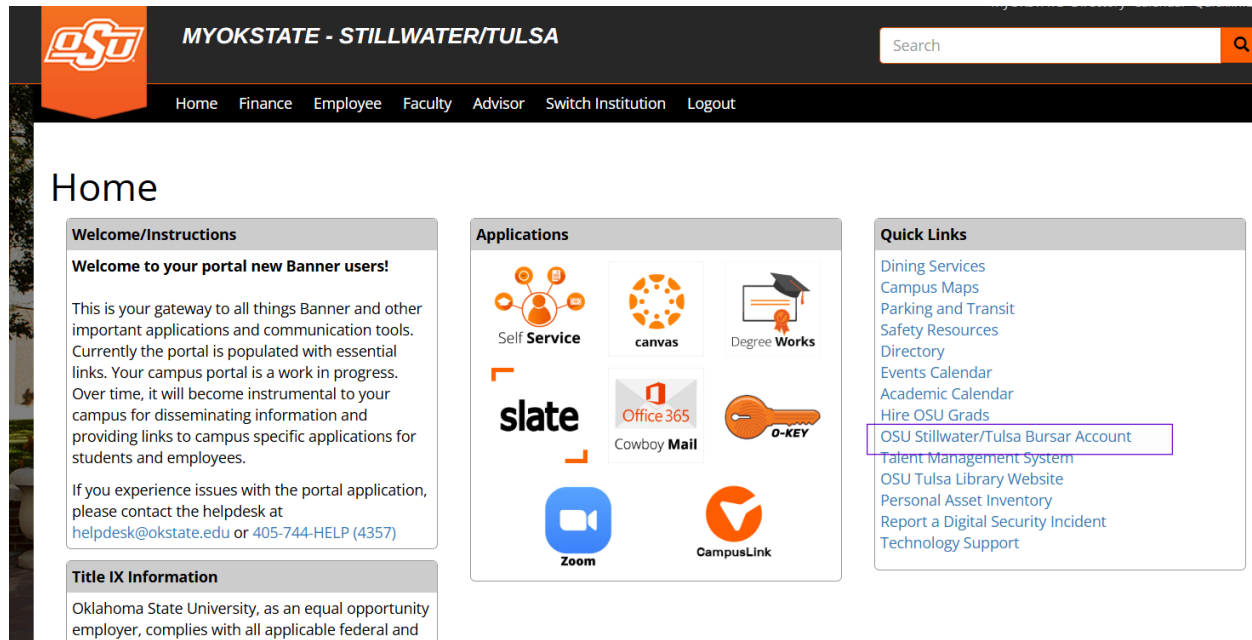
OSU

MYOKSTATE - STILLWATER/TULSA

Search

Home Finance Employee Faculty Advisor Switch Institution Logout

Home

Welcome/Instructions

Welcome to your portal new Banner users!

This is your gateway to all things Banner and other important applications and communication tools. Currently the portal is populated with essential links. Your campus portal is a work in progress. Over time, it will become instrumental to your campus for disseminating information and providing links to campus specific applications for students and employees.

If you experience issues with the portal application, please contact the helpdesk at helpdesk@okstate.edu or 405-744-HELP (4357)

Title IX Information

Oklahoma State University, as an equal opportunity employer, complies with all applicable federal and

Applications

Self Service

canvas

Degree Works

slate

Office 365 Cowboy Mail

O-KEY

Zoom

CampusLink

Quick Links

Dining Services
Campus Maps
Parking and Transit
Safety Resources
Directory
Events Calendar
Academic Calendar
Hire OSU Grads
OSU Stillwater/Tulsa Bursar Account
Talent Management System
OSU Tulsa Library Website
Personal Asset Inventory
Report a Digital Security Incident
Technology Support